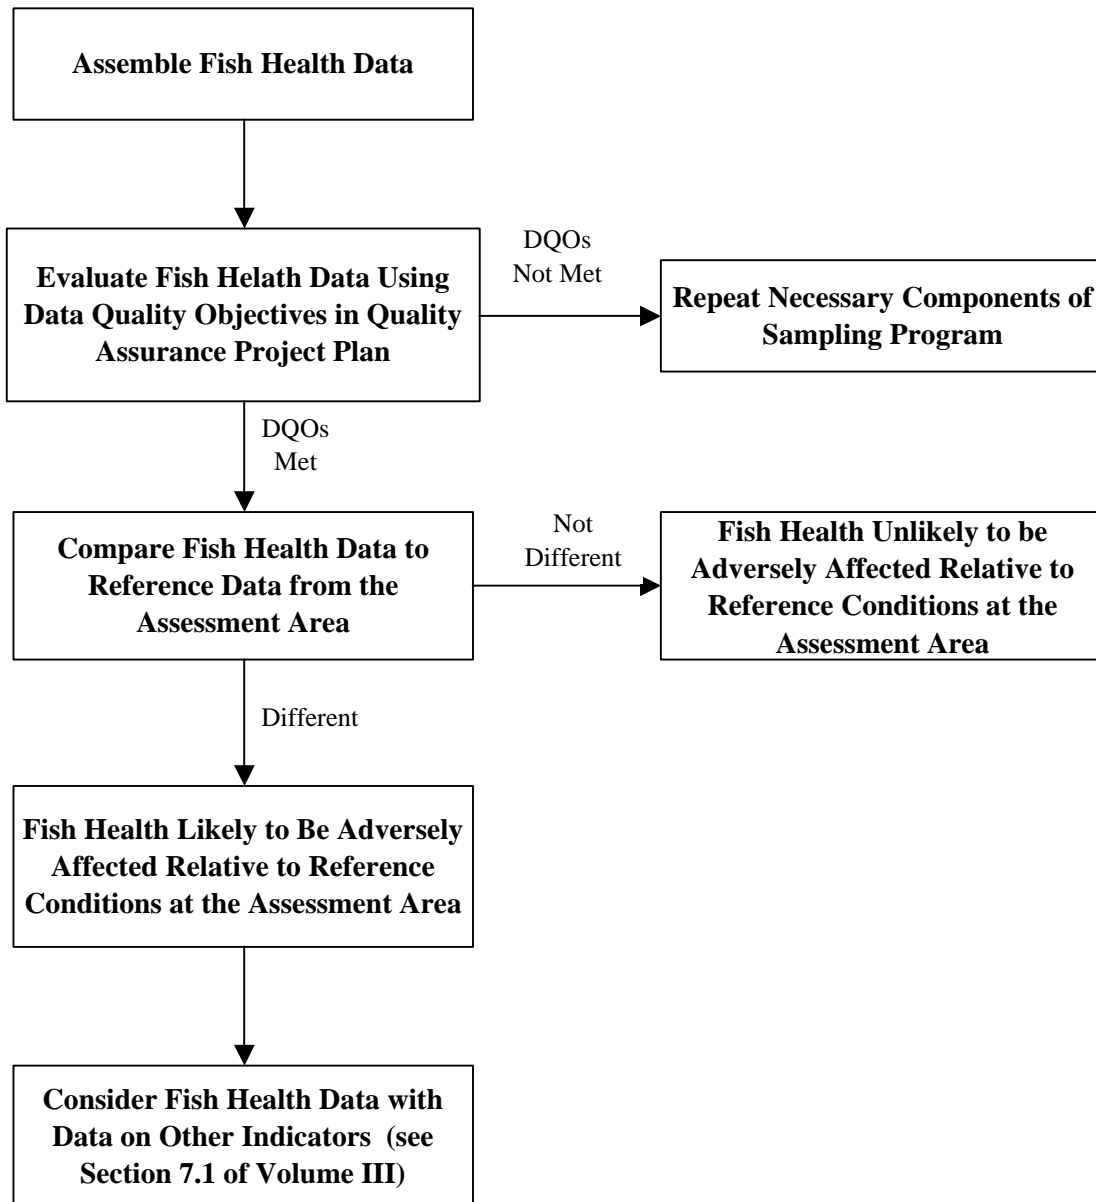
Assemble Fish Health Data

Evaluate Fish Helath Data Using Data Quality Objectives in Quality Assurance Project Plan

DQOs Not Met

Repeat Necessary Components of Sampling Program

DQOs Met

Compare Fish Health Data to Reference Data from the Assessment Area

Not Different

Fish Health Unlikely to be Adversely Affected Relative to Reference Conditions at the Assessment Area

Different

Fish Health Likely to Be Adversely Affected Relative to Reference Conditions at the Assessment Area

Consider Fish Health Data with Data on Other Indicators (see Section 7.1 of Volume III)